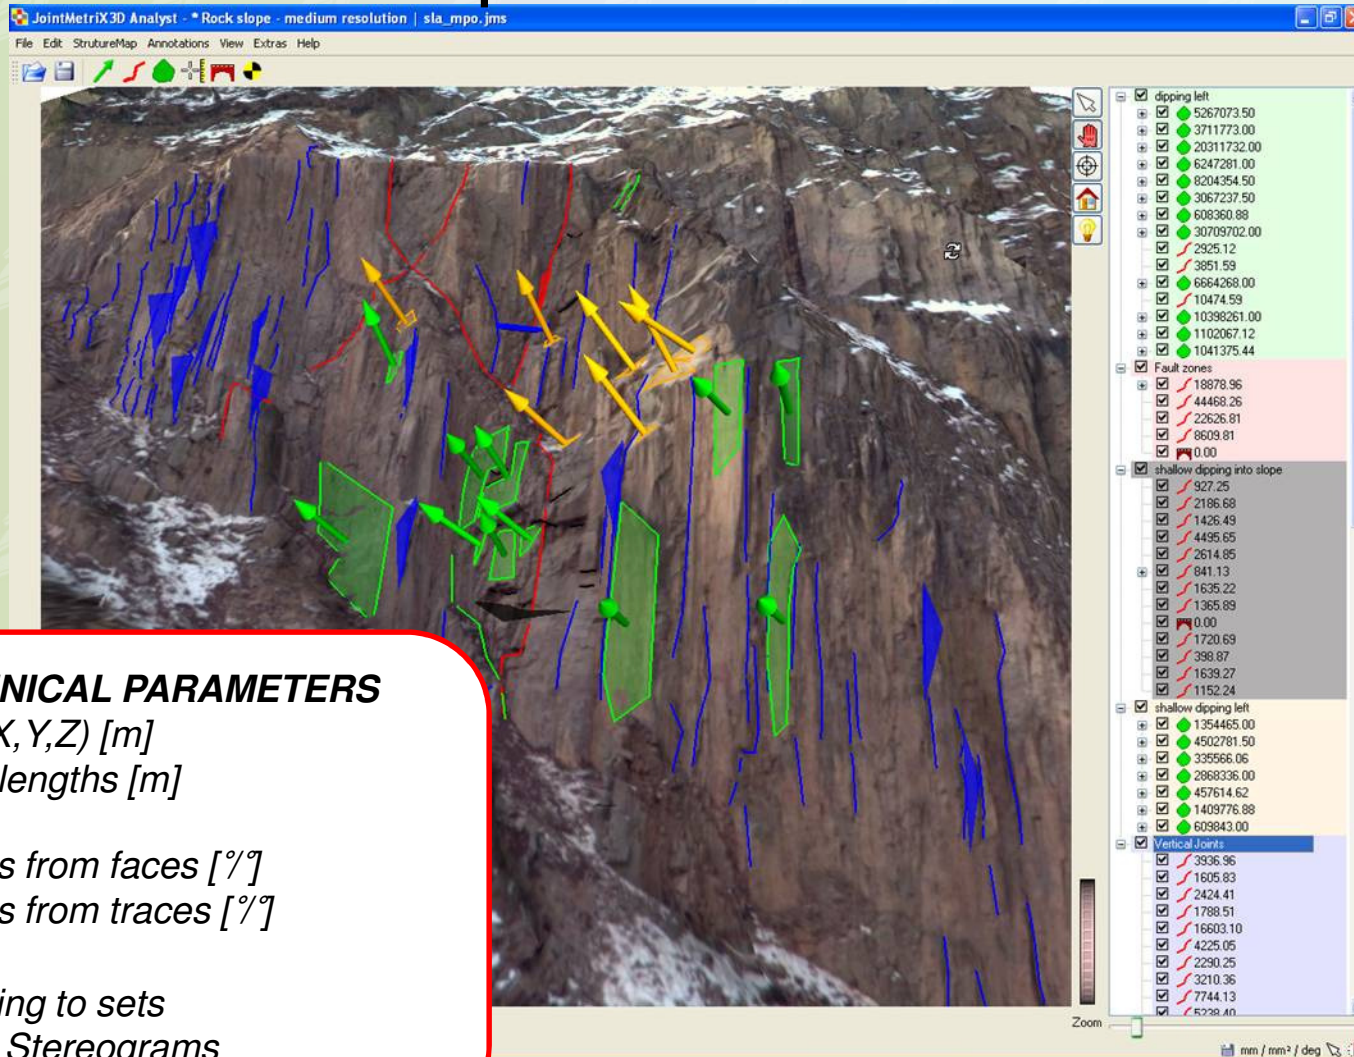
JointMetriX3D Analyst - * Rock slope - medium resolution | sla_mpo.jms

File Edit StrutureMap Annotations View Extras Help

dipping left
5267073.50
3711773.00
20311732.00
6247281.00
8204354.50
3067237.50
608360.88
30709702.00
2925.12
3851.59
6664268.00
10474.59
10398261.00
1102067.12
1041375.44
Fault zones
18878.96
44468.26
22626.81
8609.81
0.00
shallow dipping into slope
927.25
2186.68
1426.49
4495.65
2614.85
841.13
1635.22
1365.89
0.00
1720.69
398.87
1639.27
1152.24
shallow dipping left
1354465.00
4502781.50
335566.06
2868336.00
457614.62
1409776.88
609843.00
Vertical Joints
3936.96
1605.83
2424.41
1788.51
16603.10
4225.05
2290.25
3210.36
7744.13
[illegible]

Zoom

mm / mm² / deg

NICAL PARAMETERS
X,Y,Z) [m]
lengths [m]

s from faces [°/°]
s from traces [°/°]

ing to sets
Stereograms